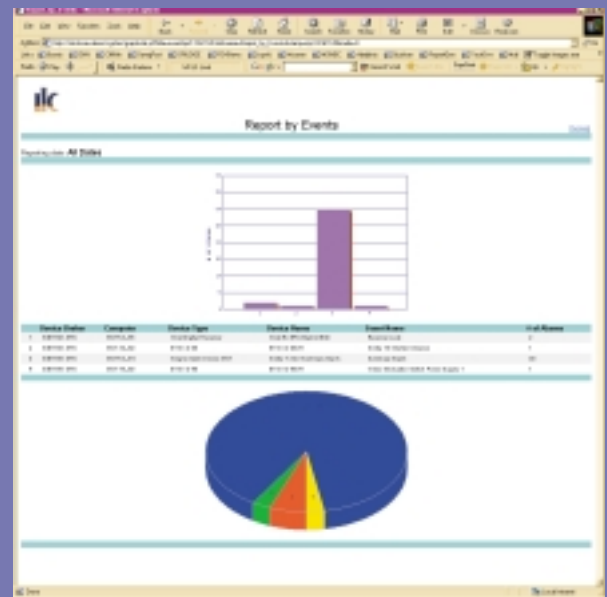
ilc

Report by Events

Reporting sites: All Sites

| | Device Station | Computer | Device Type | Device Name | Event Name | # of Alarms |
|---|---|---|---|---|---|---|
| 1 | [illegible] | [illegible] | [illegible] | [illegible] | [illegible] | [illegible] |
| 2 | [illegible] | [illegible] | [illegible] | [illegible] | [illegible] | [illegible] |
| 3 | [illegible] | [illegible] | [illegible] | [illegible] | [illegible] | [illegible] |
| 4 | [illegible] | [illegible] | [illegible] | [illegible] | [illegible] | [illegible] |

Done
Local intranet